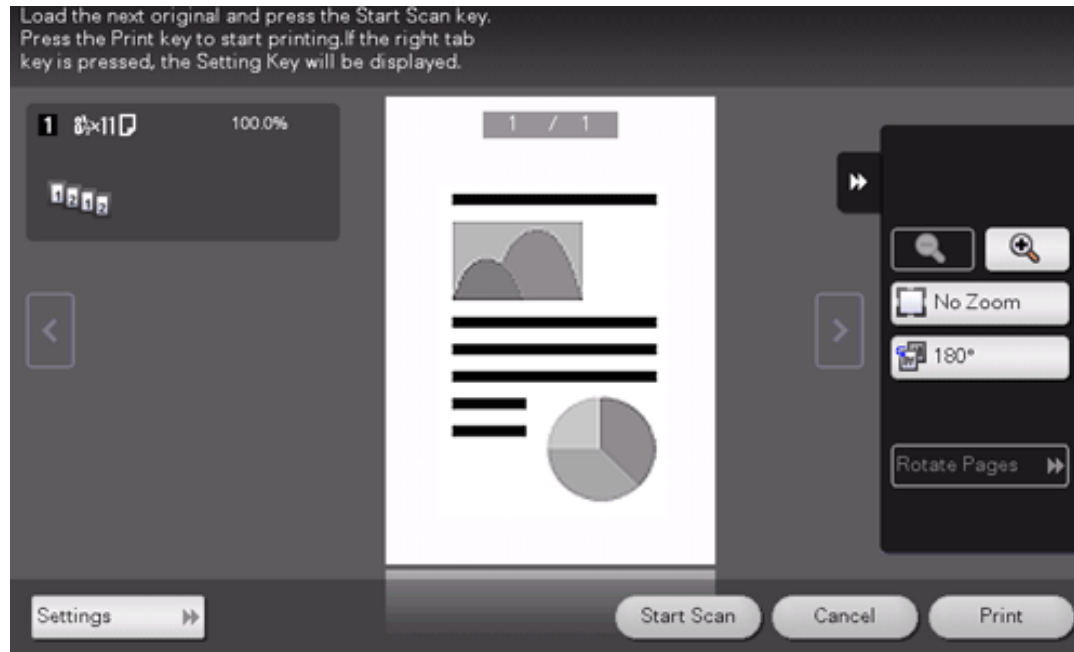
Load the next original and press the Start Scan key. Press the Print key to start printing.If the right tab key is pressed, the Setting Key will be displayed.

1 8½×11

100.0%

1 / 1

No Zoom

180°

Rotate Pages

Settings

Start Scan

Cancel

Print